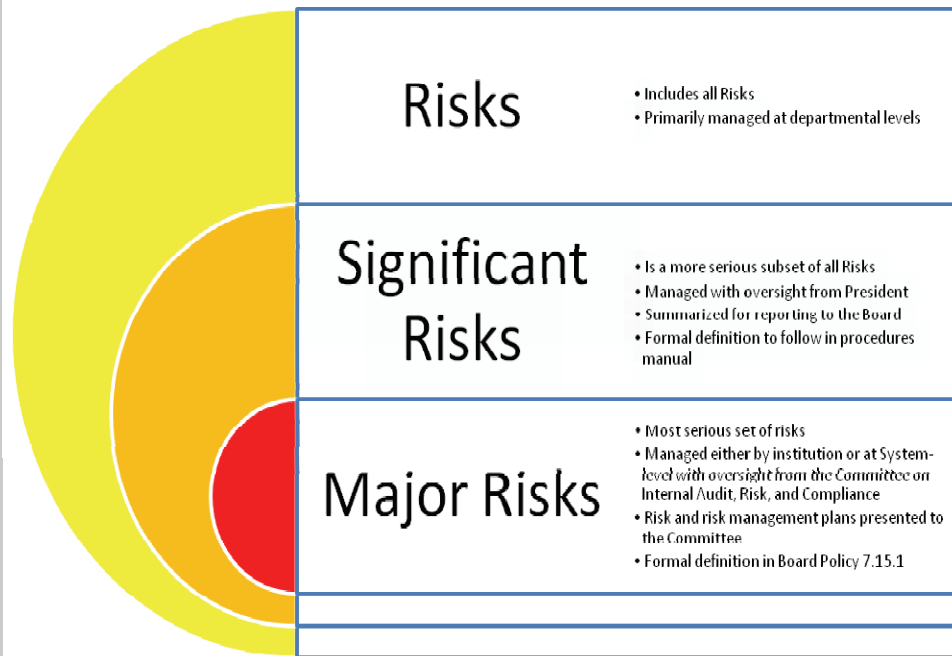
Risks

• Includes all Risks
• Primarily managed at departmental levels

Significant Risks

• Is a more serious subset of all Risks
• Managed with oversight from President
• Summarized for reporting to the Board
• Formal definition to follow in procedures manual

Major Risks

• Most serious set of risks
• Managed either by institution or at System-level with oversight from the Committee on Internal Audit, Risk, and Compliance
• Risk and risk management plans presented to the Committee
• Formal definition in Board Policy 7.15.1